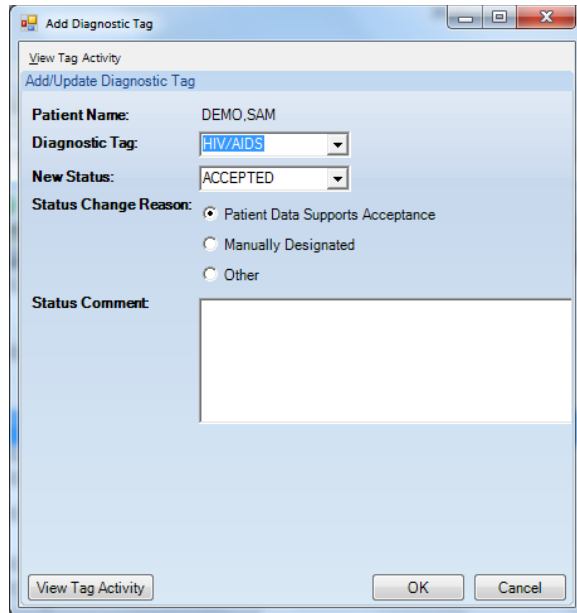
Add Diagnostic Tag

View Tag Activity

Add/Update Diagnostic Tag

Patient Name: DEMO,SAM

Diagnostic Tag: HIV/AIDS

New Status: ACCEPTED

Status Change Reason:
Patient Data Supports Acceptance
Manually Designated
Other

Status Comment:

View Tag Activity

OK

Cancel